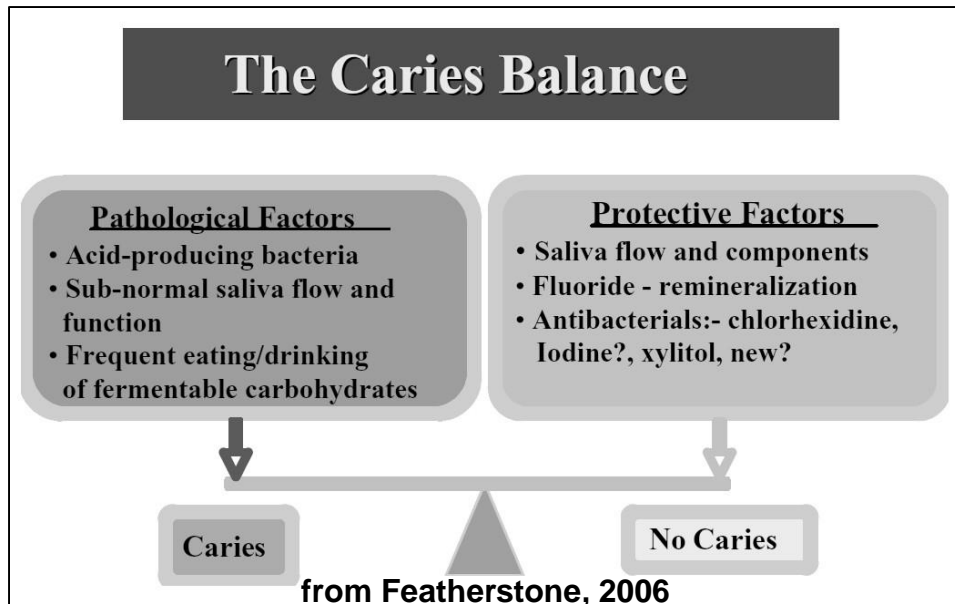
The Caries Balance

Pathological Factors
• Acid-producing bacteria
• Sub-normal saliva flow and function
• Frequent eating/drinking of fermentable carbohydrates

Protective Factors
• Saliva flow and components
• Fluoride - remineralization
• Antibacterials:- chlorhexidine, Iodine?, xylitol, new?

Caries

No Caries

from Featherstone, 2006